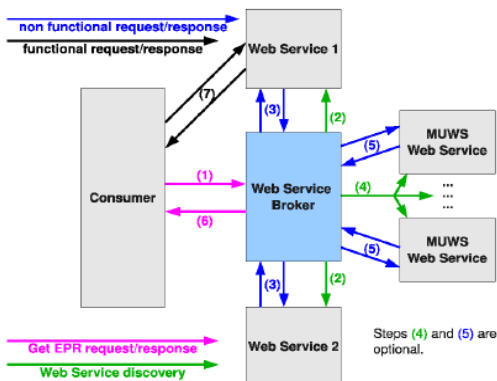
non functional request/response
functional request/response
Web Service 1
(7)
(3)
(2)
MUWS Web Service
(5)
Consumer
(1)
Web Service Broker
(4)
...
...
...
(6)
(5)
MUWS Web Service
(3)
(2)
Get EPR request/response
Web Service discovery
Web Service 2
Steps (4) and (5) are optional.